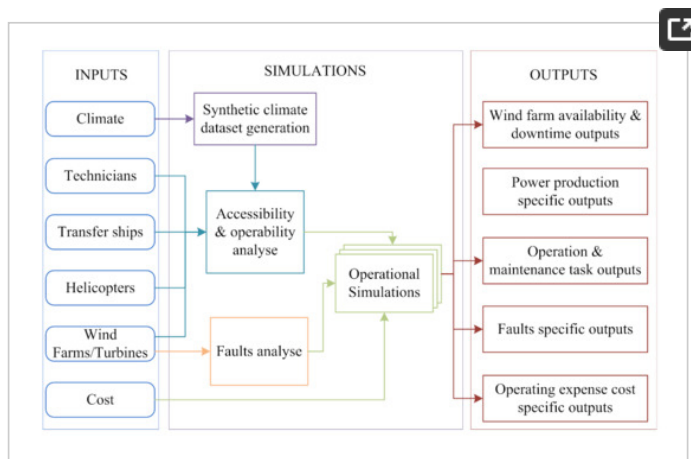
INPUTS

Climate

Technicians

Transfer ships

Helicopters

Wind Farms/Turbines

Cost

SIMULATIONS

Synthetic climate dataset generation

Accessibility & operability analyse

Faults analyse

Operational Simulations

OUTPUTS

Wind farm availability & downtime outputs

Power production specific outputs

Operation & maintenance task outputs

Faults specific outputs

Operating expense cost specific outputs